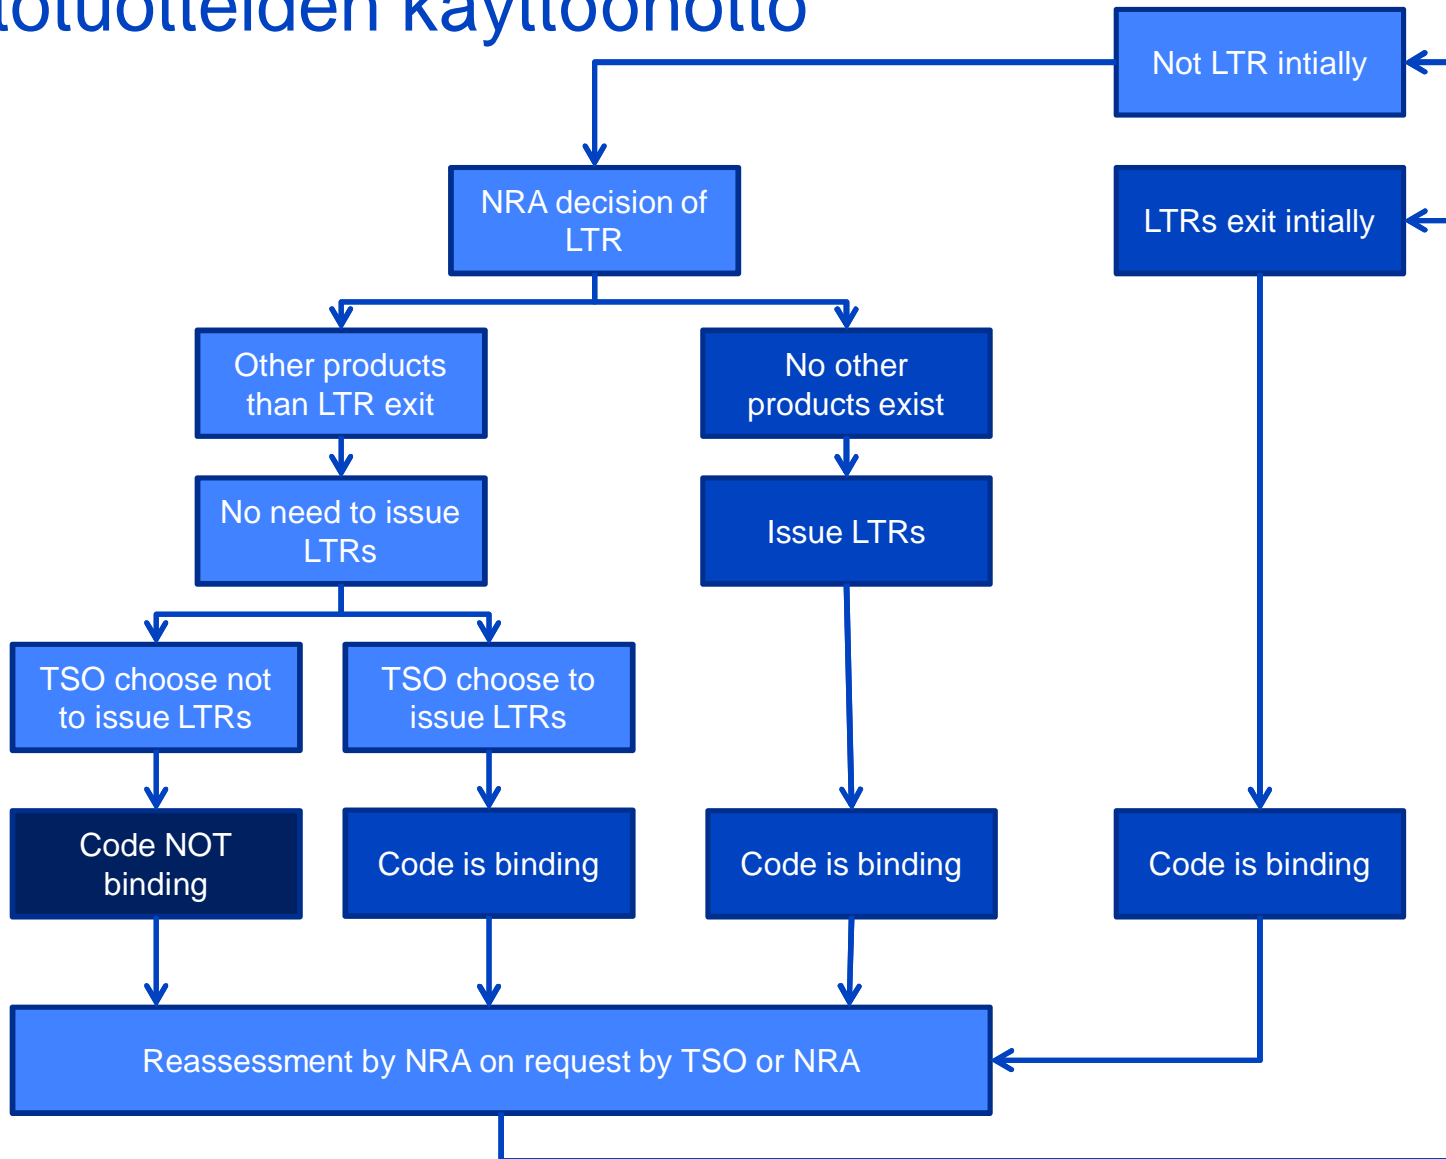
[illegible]otuotteiden käyttöönotto

Not LTR intially

NRA decision of LTR

LTRs exit intially

Other products than LTR exit

No other products exist

No need to issue LTRs

Issue LTRs

TSO choose not to issue LTRs

TSO choose to issue LTRs

Code NOT binding

Code is binding

Code is binding

Code is binding

Reassessment by NRA on request by TSO or NRA